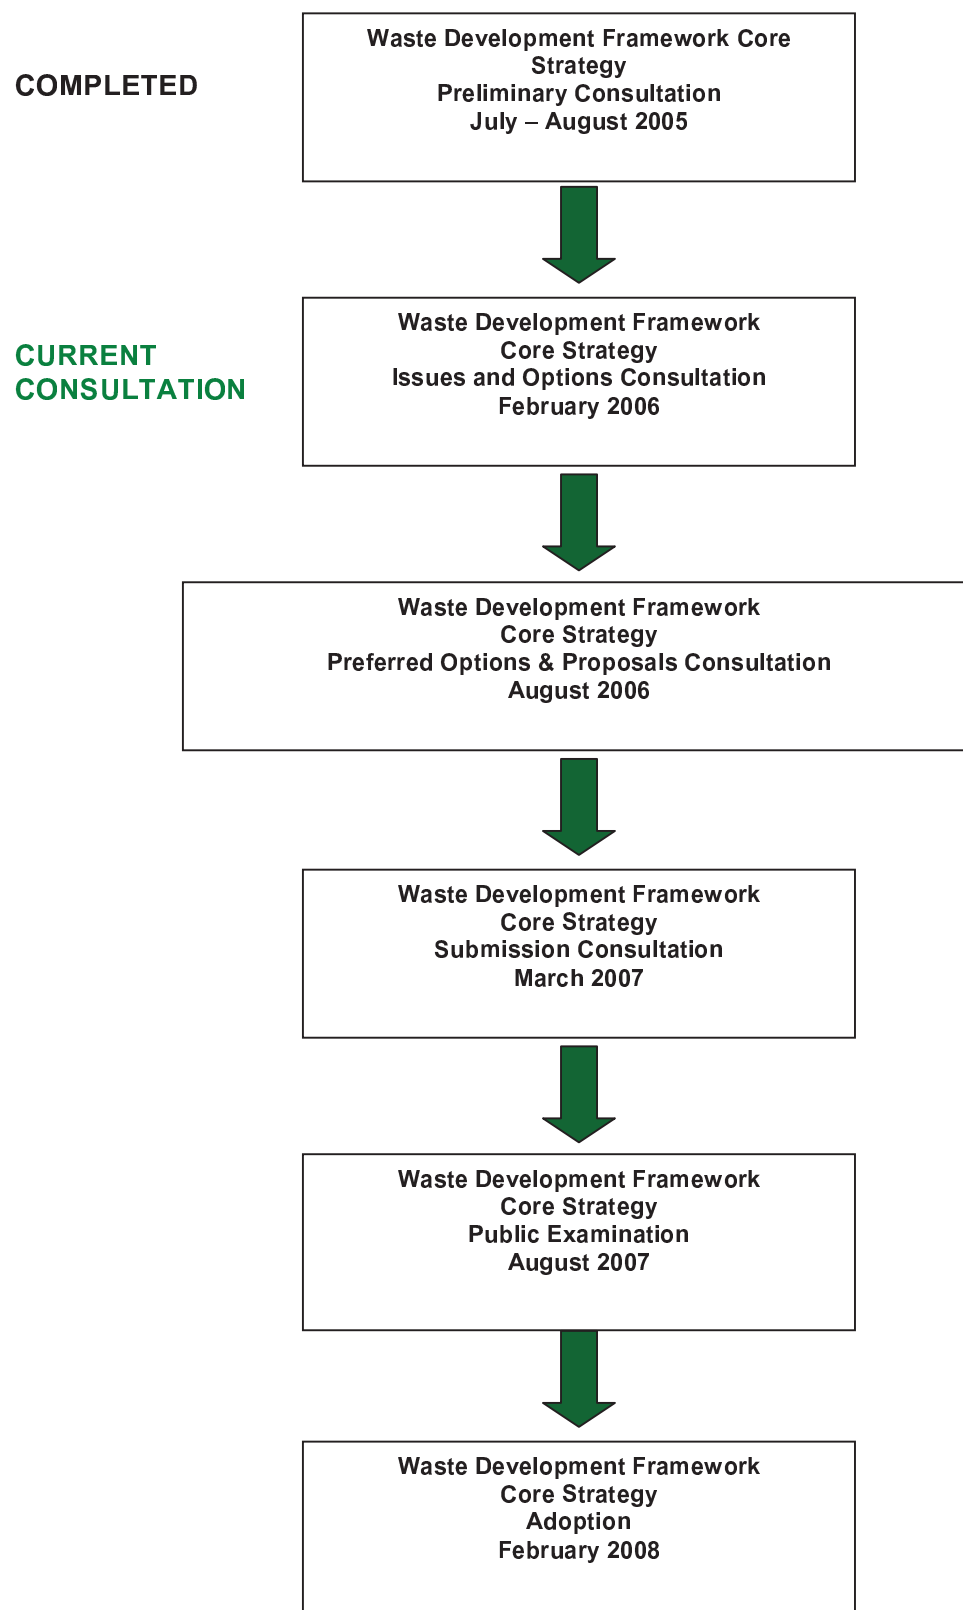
COMPLETED

Waste Development Framework Core Strategy
Preliminary Consultation
July – August 2005

CURRENT CONSULTATION

Waste Development Framework
Core Strategy
Issues and Options Consultation
February 2006

Waste Development Framework
Core Strategy
Preferred Options & Proposals Consultation
August 2006

Waste Development Framework
Core Strategy
Submission Consultation
March 2007

Waste Development Framework
Core Strategy
Public Examination
August 2007

Waste Development Framework
Core Strategy
Adoption
February 2008